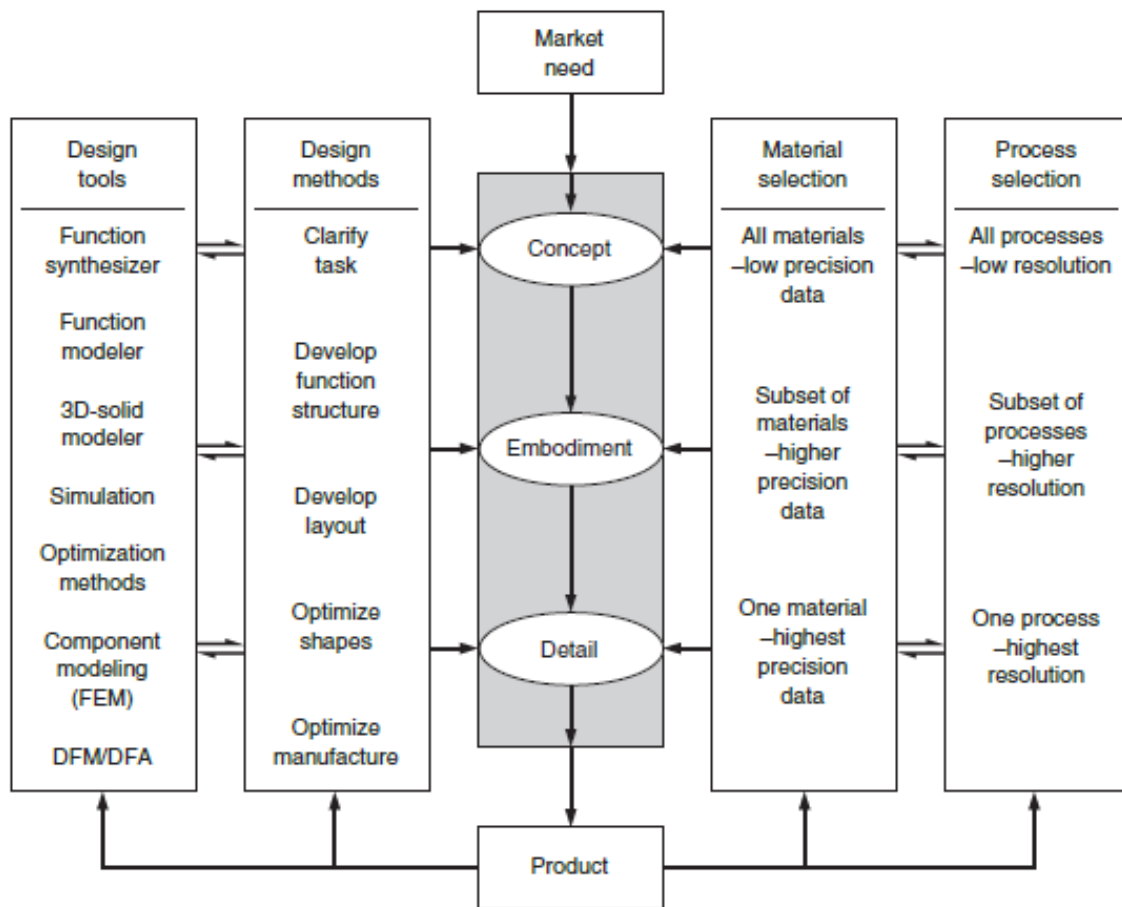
Market need

Design tools

Function synthesizer

Function modeler

3D-solid modeler

Simulation

Optimization methods

Component modeling (FEM)

DFM/DFA

Design methods

Clarify task

Develop function structure

Develop layout

Optimize shapes

Optimize manufacture

Concept

Embodiment

Detail

Material selection

All materials –low precision data

Subset of materials –higher precision data

One material –highest precision data

Process selection

All processes –low resolution

Subset of processes –higher resolution

One process –highest resolution

Product